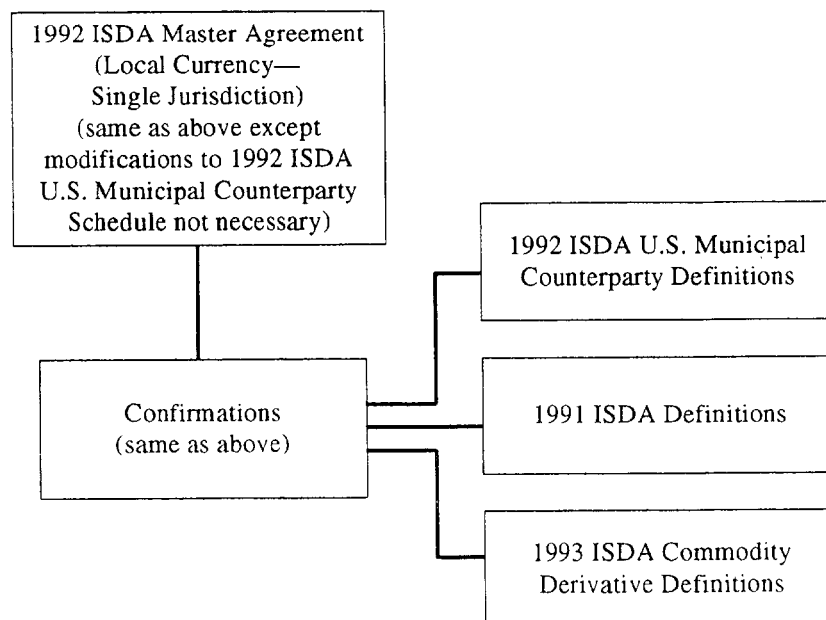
1992 ISDA Master Agreement (Local Currency— Single Jurisdiction) (same as above except modifications to 1992 ISDA U.S. Municipal Counterparty Schedule not necessary)

Confirmations (same as above)

1992 ISDA U.S. Municipal Counterparty Definitions

1991 ISDA Definitions

1993 ISDA Commodity Derivative Definitions